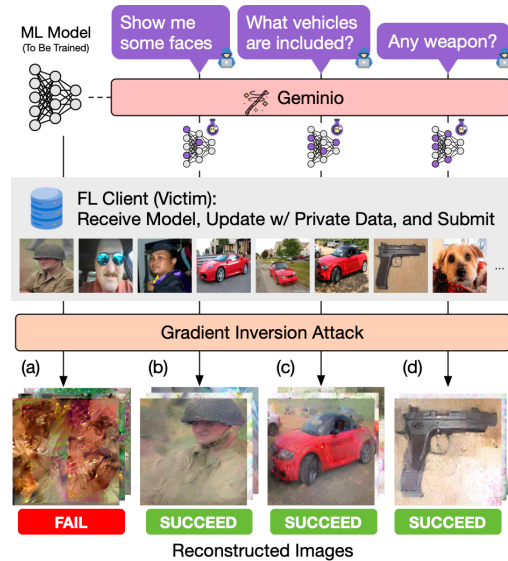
ML Model
(To Be Trained)

Show me some faces

What vehicles are included?

Any weapon?

Geminio

FL Client (Victim):
Receive Model, Update w/ Private Data, and Submit

...

Gradient Inversion Attack

(a)

(b)

(c)

(d)

FAIL

SUCCEED

SUCCEED

SUCCEED

Reconstructed Images